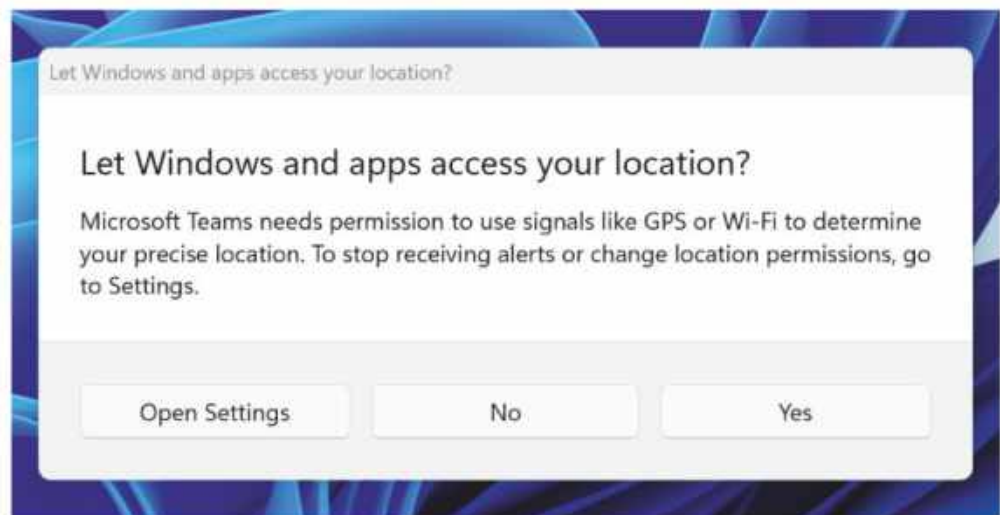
Let Windows and apps access your location?

Let Windows and apps access your location?

Microsoft Teams needs permission to use signals like GPS or Wi-Fi to determine your precise location. To stop receiving alerts or change location permissions, go to Settings.

Open Settings

No

Yes